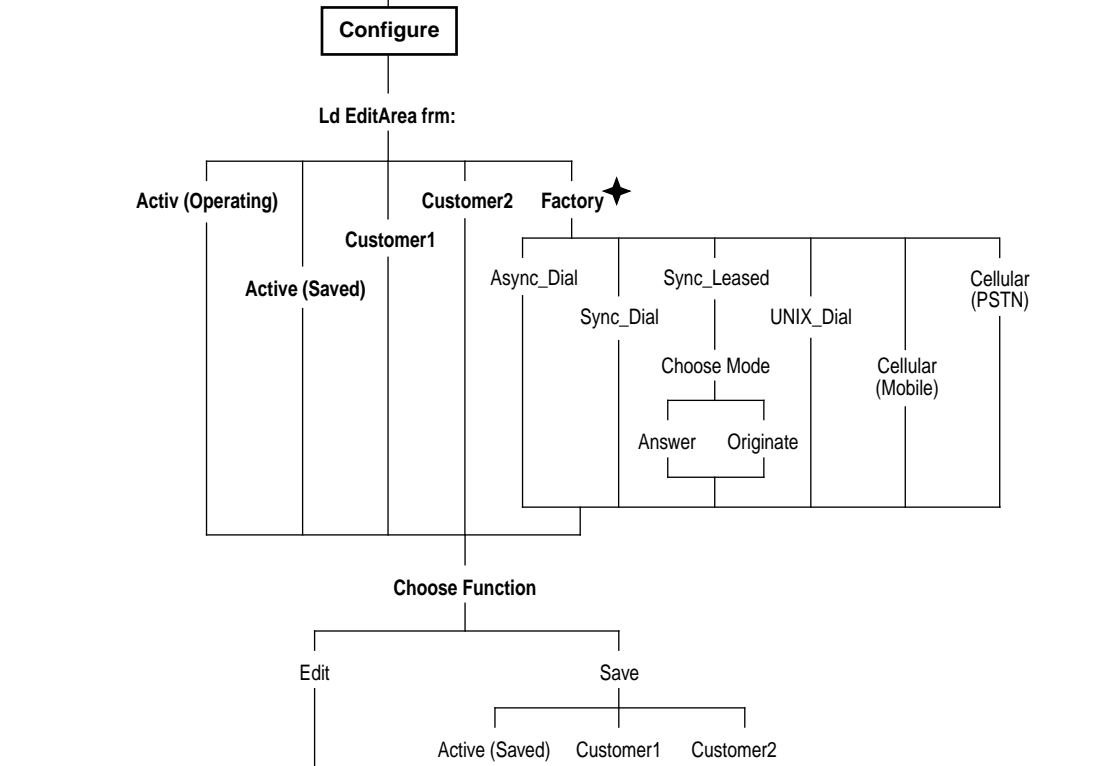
Configure

Ld EditArea frm:

Activ (Operating)

Active (Saved)

Customer1

Customer2

Factory

Async_Dial

Sync_Dial

Sync_Leased

Choose Mode

Answer

Originate

UNIX_Dial

Cellular (Mobile)

Cellular (PSTN)

Choose Function

Edit

Save

Active (Saved)

Customer1

Customer2